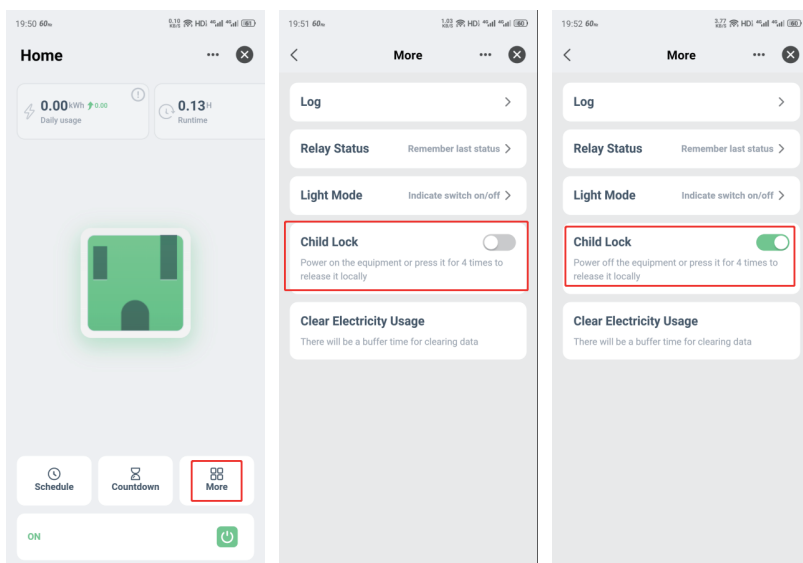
19:50 60

Home

0.00 kWh 0.00
Daily usage

0.13 H
Runtime

Schedule

Countdown

More

ON

19:51 60

More

Log

Relay Status Remember last status

Light Mode Indicate switch on/off

Child Lock
Power on the equipment or press it for 4 times to release it locally

Clear Electricity Usage
There will be a buffer time for clearing data

19:52 60

More

Log

Relay Status Remember last status

Light Mode Indicate switch on/off

Child Lock
Power off the equipment or press it for 4 times to release it locally

Clear Electricity Usage
There will be a buffer time for clearing data